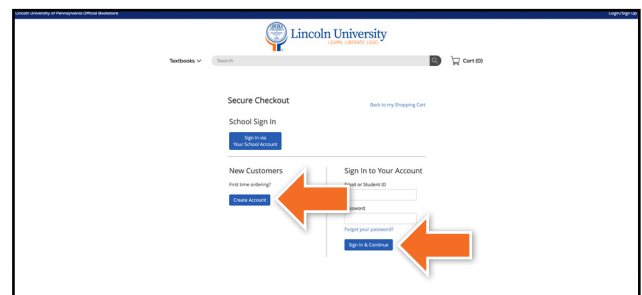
Lincoln University of Pennsylvania Official Bookstore

Login/Sign Up

Lincoln University
LEARN. LIBERATE. LEAD.

Textbooks

Search

Cart (0)

Secure Checkout

Back to my Shopping Cart

School Sign In

Sign In via Your School Account

New Customers

First time ordering?

Create Account

Sign In to Your Account

Email or Student ID

Password

Forgot your password?

Sign In & Continue